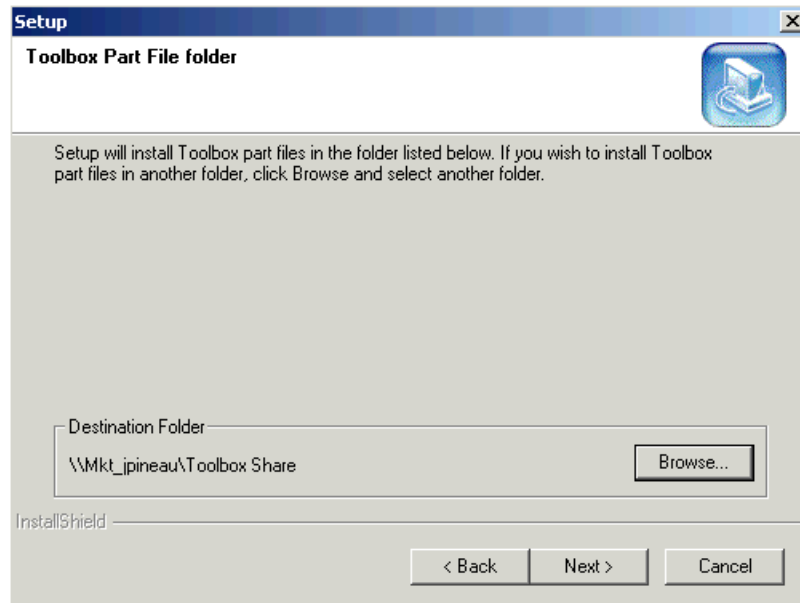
Setup

Toolbox Part File folder

Setup will install Toolbox part files in the folder listed below. If you wish to install Toolbox part files in another folder, click Browse and select another folder.

Destination Folder

\\Mkt_jpineau\Toolbox Share

Browse...

InstallShield

< Back

Next >

Cancel